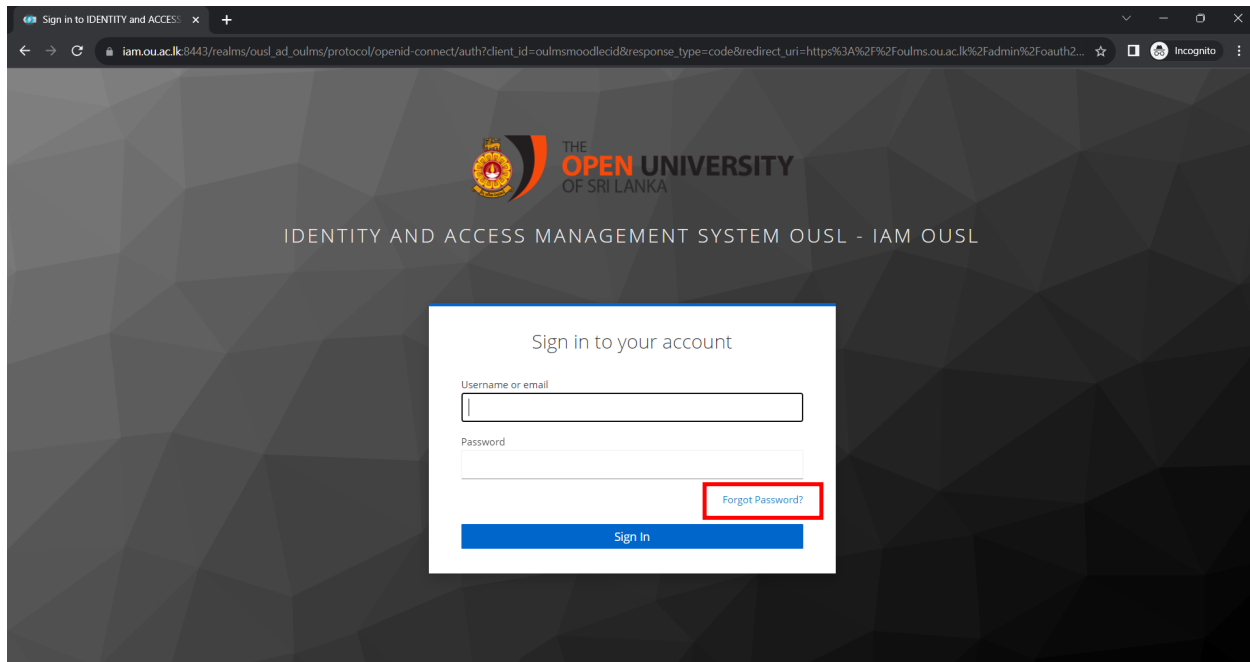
Sign in to IDENTITY and ACCESS

iam.ou.ac.lk:8443/realms/ousl_ad_oulms/protocol/openid-connect/auth?client_id=oulmsmoodlecid&response_type=code&redirect_uri=https%3A%2F%2Foulms.ou.ac.lk%2Fadmin%2Foauth2...

Incognito

THE OPEN UNIVERSITY OF SRI LANKA

IDENTITY AND ACCESS MANAGEMENT SYSTEM OUSL - IAM OUSL

Sign in to your account

Username or email

Password

Forgot Password?

Sign In